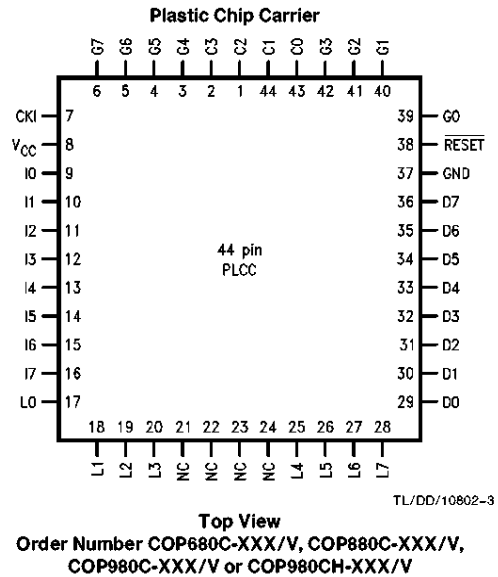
Plastic Chip Carrier

G7 G6 G5 G4 C3 C2 C1 C0 G3 G2 G1

6 5 4 3 2 1 44 43 42 41 40

CKI 7
$V_{CC}$ 8
I0 9
I1 10
I2 11
I3 12
I4 13
I5 14
I6 15
I7 16
L0 17

39 G0
38 $\overline{RESET}$
37 GND
36 D7
35 D6
34 D5
33 D4
32 D3
31 D2
30 D1
29 D0

44 pin
PLCC

18 19 20 21 22 23 24 25 26 27 28

L1 L2 L3 NC NC NC NC L4 L5 L6 L7

TL/DD/10802–3

Top View
Order Number COP680C-XXX/V, COP880C-XXX/V, COP980C-XXX/V or COP980CH-XXX/V